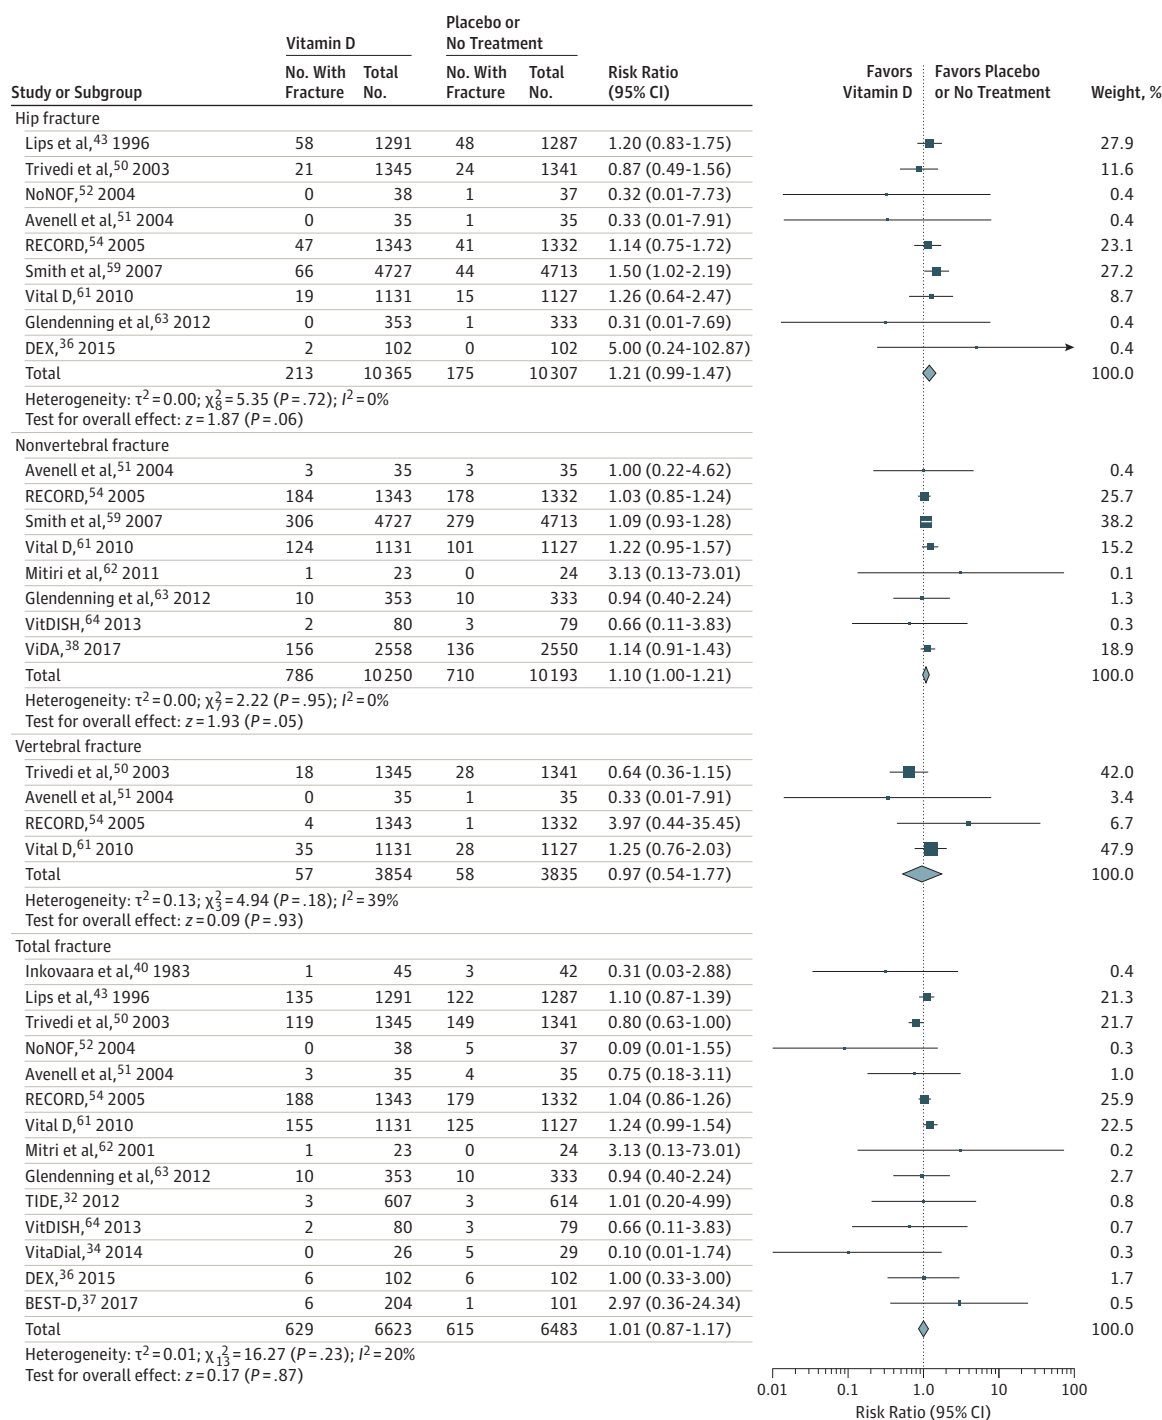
| Study or Subgroup | Vitamin D No. With Fracture | Vitamin D Total No. | Placebo or No Treatment No. With Fracture | Placebo or No Treatment Total No. | Risk Ratio (95% CI) | Favors Vitamin D / Favors Placebo or No Treatment | Weight, % |
|---|---|---|---|---|---|---|---|
| Hip fracture | | | | | | | |
| Lips et al,$^{43}$ 1996 | 58 | 1291 | 48 | 1287 | 1.20 (0.83-1.75) | | 27.9 |
| Trivedi et al,$^{50}$ 2003 | 21 | 1345 | 24 | 1341 | 0.87 (0.49-1.56) | | 11.6 |
| NoNOF,$^{52}$ 2004 | 0 | 38 | 1 | 37 | 0.32 (0.01-7.73) | | 0.4 |
| Avenell et al,$^{51}$ 2004 | 0 | 35 | 1 | 35 | 0.33 (0.01-7.91) | | 0.4 |
| RECORD,$^{54}$ 2005 | 47 | 1343 | 41 | 1332 | 1.14 (0.75-1.72) | | 23.1 |
| Smith et al,$^{59}$ 2007 | 66 | 4727 | 44 | 4713 | 1.50 (1.02-2.19) | | 27.2 |
| Vital D,$^{61}$ 2010 | 19 | 1131 | 15 | 1127 | 1.26 (0.64-2.47) | | 8.7 |
| Glendenning et al,$^{63}$ 2012 | 0 | 353 | 1 | 333 | 0.31 (0.01-7.69) | | 0.4 |
| DEX,$^{36}$ 2015 | 2 | 102 | 0 | 102 | 5.00 (0.24-102.87) | | 0.4 |
| Total | 213 | 10365 | 175 | 10307 | 1.21 (0.99-1.47) | | 100.0 |

Heterogeneity: $\tau^2 = 0.00$; $\chi^2_8 = 5.35$ ($P = .72$); $I^2 = 0\%$
Test for overall effect: $z = 1.87$ ($P = .06$)

| Study or Subgroup | Vitamin D No. With Fracture | Vitamin D Total No. | Placebo or No Treatment No. With Fracture | Placebo or No Treatment Total No. | Risk Ratio (95% CI) | | Weight, % |
|---|---|---|---|---|---|---|---|
| Nonvertebral fracture | | | | | | | |
| Avenell et al,$^{51}$ 2004 | 3 | 35 | 3 | 35 | 1.00 (0.22-4.62) | | 0.4 |
| RECORD,$^{54}$ 2005 | 184 | 1343 | 178 | 1332 | 1.03 (0.85-1.24) | | 25.7 |
| Smith et al,$^{59}$ 2007 | 306 | 4727 | 279 | 4713 | 1.09 (0.93-1.28) | | 38.2 |
| Vital D,$^{61}$ 2010 | 124 | 1131 | 101 | 1127 | 1.22 (0.95-1.57) | | 15.2 |
| Mitiri et al,$^{62}$ 2011 | 1 | 23 | 0 | 24 | 3.13 (0.13-73.01) | | 0.1 |
| Glendenning et al,$^{63}$ 2012 | 10 | 353 | 10 | 333 | 0.94 (0.40-2.24) | | 1.3 |
| VitDISH,$^{64}$ 2013 | 2 | 80 | 3 | 79 | 0.66 (0.11-3.83) | | 0.3 |
| ViDA,$^{38}$ 2017 | 156 | 2558 | 136 | 2550 | 1.14 (0.91-1.43) | | 18.9 |
| Total | 786 | 10250 | 710 | 10193 | 1.10 (1.00-1.21) | | 100.0 |

Heterogeneity: $\tau^2 = 0.00$; $\chi^2_7 = 2.22$ ($P = .95$); $I^2 = 0\%$
Test for overall effect: $z = 1.93$ ($P = .05$)

| Study or Subgroup | Vitamin D No. With Fracture | Vitamin D Total No. | Placebo or No Treatment No. With Fracture | Placebo or No Treatment Total No. | Risk Ratio (95% CI) | | Weight, % |
|---|---|---|---|---|---|---|---|
| Vertebral fracture | | | | | | | |
| Trivedi et al,$^{50}$ 2003 | 18 | 1345 | 28 | 1341 | 0.64 (0.36-1.15) | | 42.0 |
| Avenell et al,$^{51}$ 2004 | 0 | 35 | 1 | 35 | 0.33 (0.01-7.91) | | 3.4 |
| RECORD,$^{54}$ 2005 | 4 | 1343 | 1 | 1332 | 3.97 (0.44-35.45) | | 6.7 |
| Vital D,$^{61}$ 2010 | 35 | 1131 | 28 | 1127 | 1.25 (0.76-2.03) | | 47.9 |
| Total | 57 | 3854 | 58 | 3835 | 0.97 (0.54-1.77) | | 100.0 |

Heterogeneity: $\tau^2 = 0.13$; $\chi^2_3 = 4.94$ ($P = .18$); $I^2 = 39\%$
Test for overall effect: $z = 0.09$ ($P = .93$)

| Study or Subgroup | Vitamin D No. With Fracture | Vitamin D Total No. | Placebo or No Treatment No. With Fracture | Placebo or No Treatment Total No. | Risk Ratio (95% CI) | | Weight, % |
|---|---|---|---|---|---|---|---|
| Total fracture | | | | | | | |
| Inkovaara et al,$^{40}$ 1983 | 1 | 45 | 3 | 42 | 0.31 (0.03-2.88) | | 0.4 |
| Lips et al,$^{43}$ 1996 | 135 | 1291 | 122 | 1287 | 1.10 (0.87-1.39) | | 21.3 |
| Trivedi et al,$^{50}$ 2003 | 119 | 1345 | 149 | 1341 | 0.80 (0.63-1.00) | | 21.7 |
| NoNOF,$^{52}$ 2004 | 0 | 38 | 5 | 37 | 0.09 (0.01-1.55) | | 0.3 |
| Avenell et al,$^{51}$ 2004 | 3 | 35 | 4 | 35 | 0.75 (0.18-3.11) | | 1.0 |
| RECORD,$^{54}$ 2005 | 188 | 1343 | 179 | 1332 | 1.04 (0.86-1.26) | | 25.9 |
| Vital D,$^{61}$ 2010 | 155 | 1131 | 125 | 1127 | 1.24 (0.99-1.54) | | 22.5 |
| Mitri et al,$^{62}$ 2001 | 1 | 23 | 0 | 24 | 3.13 (0.13-73.01) | | 0.2 |
| Glendenning et al,$^{63}$ 2012 | 10 | 353 | 10 | 333 | 0.94 (0.40-2.24) | | 2.7 |
| TIDE,$^{32}$ 2012 | 3 | 607 | 3 | 614 | 1.01 (0.20-4.99) | | 0.8 |
| VitDISH,$^{64}$ 2013 | 2 | 80 | 3 | 79 | 0.66 (0.11-3.83) | | 0.7 |
| VitaDial,$^{34}$ 2014 | 0 | 26 | 5 | 29 | 0.10 (0.01-1.74) | | 0.3 |
| DEX,$^{36}$ 2015 | 6 | 102 | 6 | 102 | 1.00 (0.33-3.00) | | 1.7 |
| BEST-D,$^{37}$ 2017 | 6 | 204 | 1 | 101 | 2.97 (0.36-24.34) | | 0.5 |
| Total | 629 | 6623 | 615 | 6483 | 1.01 (0.87-1.17) | | 100.0 |

Heterogeneity: $\tau^2 = 0.01$; $\chi^2_{13} = 16.27$ ($P = .23$); $I^2 = 20\%$
Test for overall effect: $z = 0.17$ ($P = .87$)

0.01 0.1 1.0 10 100
Risk Ratio (95% CI)